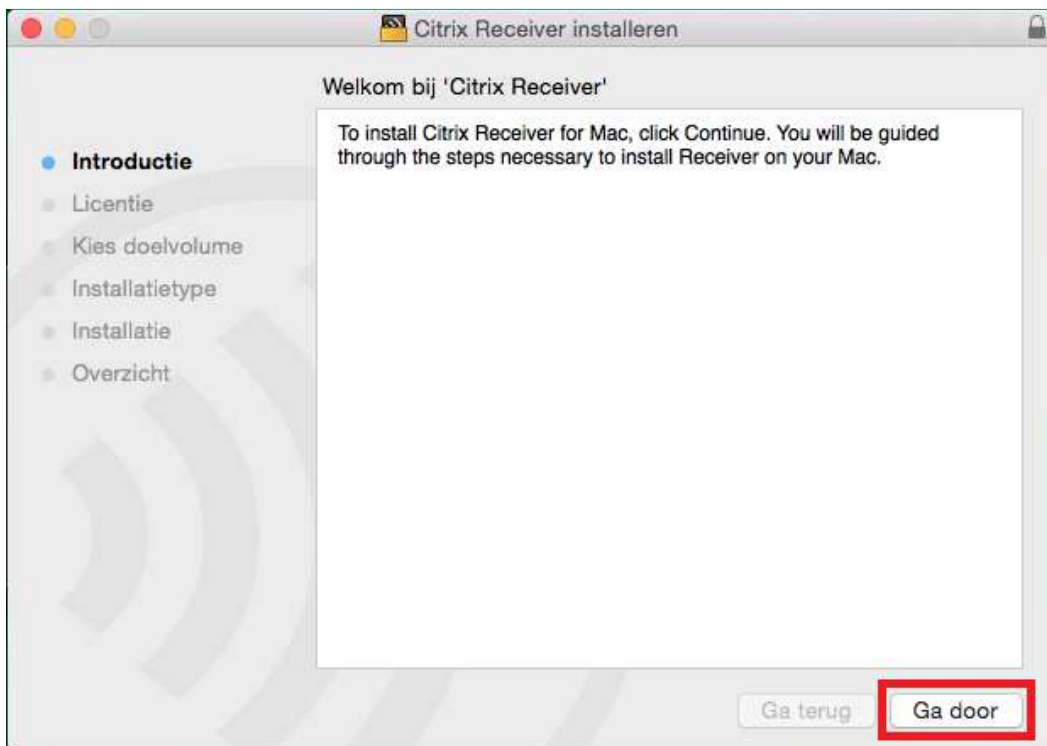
Citrix Receiver installeren

Welkom bij 'Citrix Receiver'

Introductie
Licentie
Kies doelvolume
Installatietype
Installatie
Overzicht

To install Citrix Receiver for Mac, click Continue. You will be guided through the steps necessary to install Receiver on your Mac.

Ga terug
Ga door